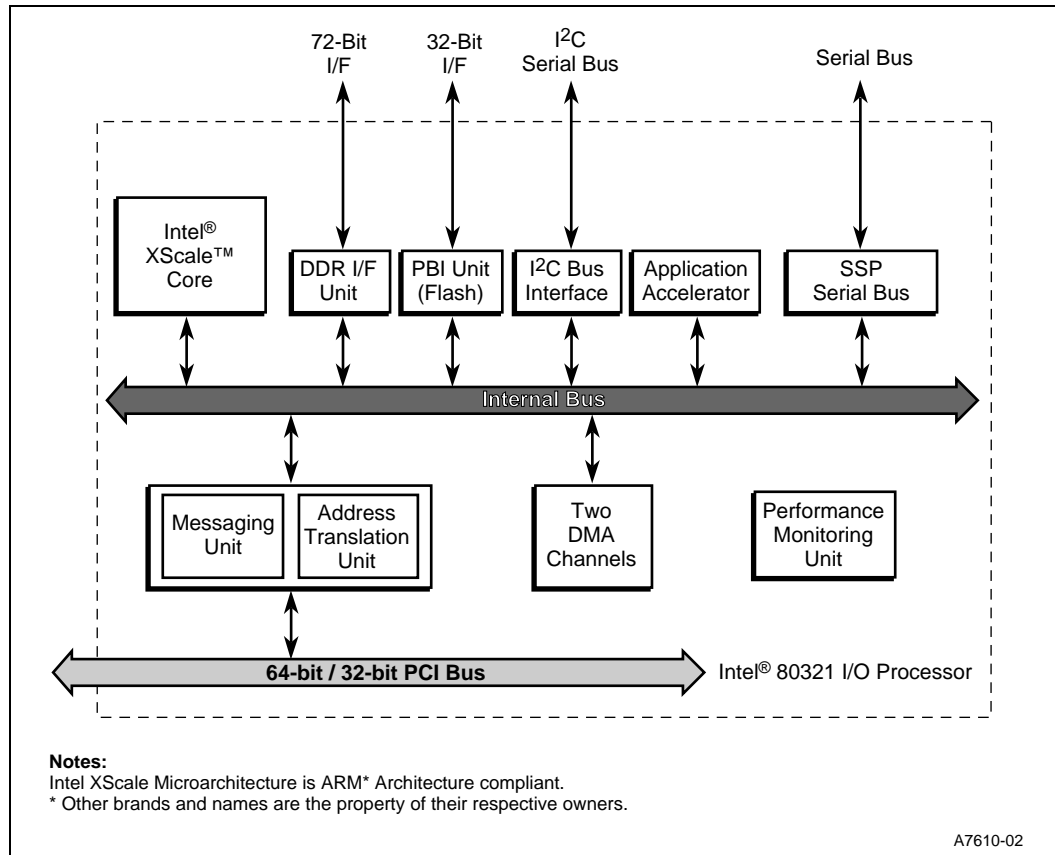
72-Bit I/F

32-Bit I/F

$I^2C$ Serial Bus

Serial Bus

Intel® XScale™ Core

DDR I/F Unit

PBI Unit (Flash)

$I^2C$ Bus Interface

Application Accelerator

SSP Serial Bus

Internal Bus

Messaging Unit

Address Translation Unit

Two DMA Channels

Performance Monitoring Unit

64-bit / 32-bit PCI Bus

Intel® 80321 I/O Processor

Notes:
Intel XScale Microarchitecture is ARM* Architecture compliant.
* Other brands and names are the property of their respective owners.

A7610-02